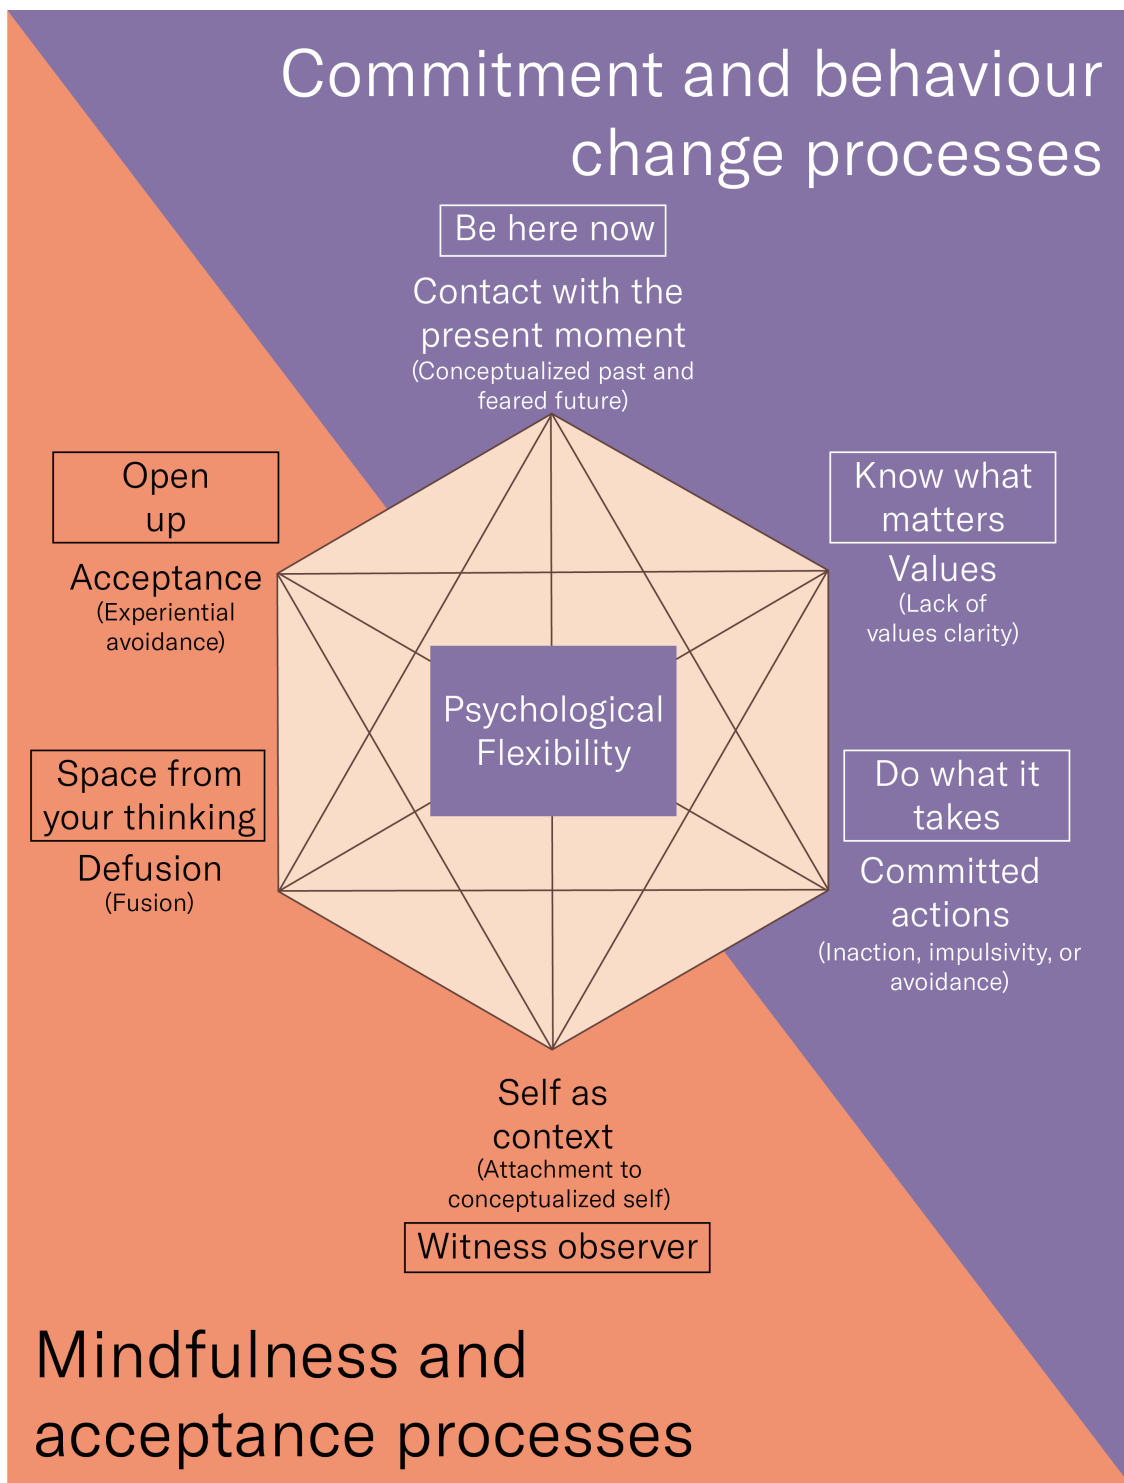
Commitment and behaviour change processes

Be here now

Contact with the present moment
(Conceptualized past and feared future)

Open up

Acceptance
(Experiential avoidance)

Know what matters

Values
(Lack of values clarity)

Psychological Flexibility

Space from your thinking

Defusion
(Fusion)

Do what it takes

Committed actions
(Inaction, impulsivity, or avoidance)

Self as context
(Attachment to conceptualized self)

Witness observer

Mindfulness and acceptance processes